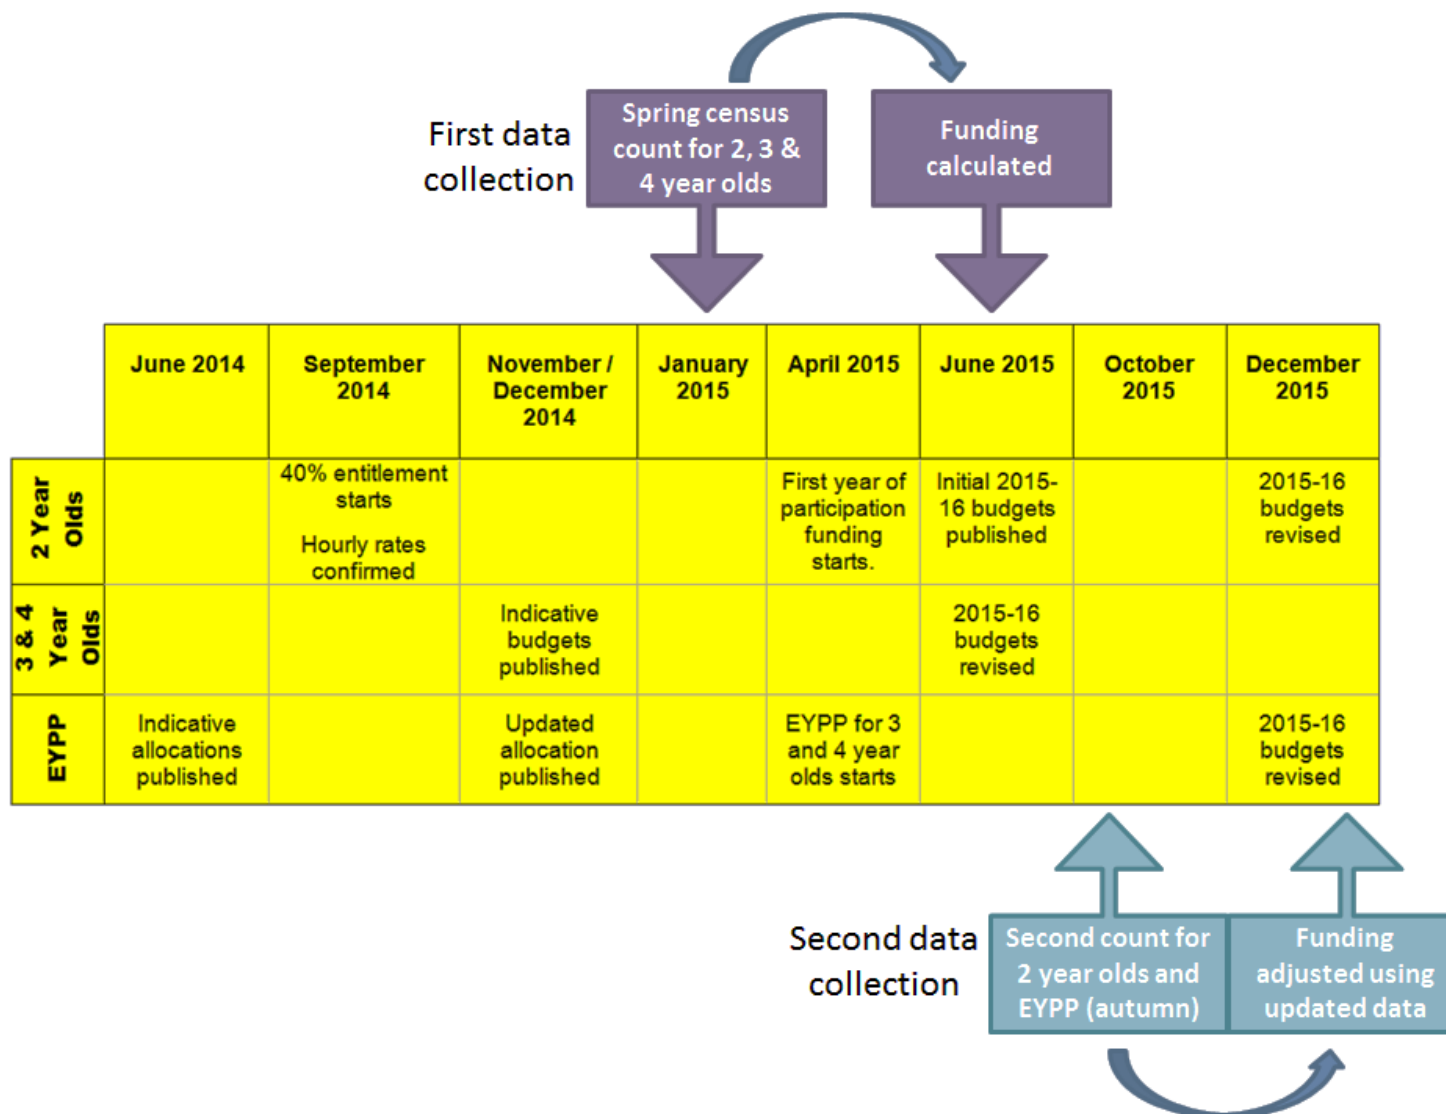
First data collection

Spring census count for 2, 3 & 4 year olds

Funding calculated

| | June 2014 | September 2014 | November / December 2014 | January 2015 | April 2015 | June 2015 | October 2015 | December 2015 |
|---|---|---|---|---|---|---|---|---|
| 2 Year Olds | | 40% entitlement starts<br>Hourly rates confirmed | | | First year of participation funding starts. | Initial 2015-16 budgets published | | 2015-16 budgets revised |
| 3 & 4 Year Olds | | | Indicative budgets published | | | 2015-16 budgets revised | | |
| EYPP | Indicative allocations published | | Updated allocation published | | EYPP for 3 and 4 year olds starts | | | 2015-16 budgets revised |

Second data collection

Second count for 2 year olds and EYPP (autumn)

Funding adjusted using updated data